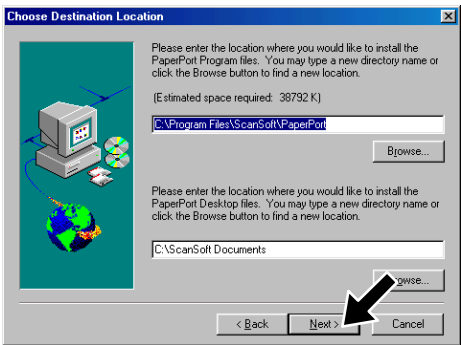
Choose Destination Location

Please enter the location where you would like to install the PaperPort Program files. You may type a new directory name or click the Browse button to find a new location.

(Estimated space required: 38792 K)

C:\Program Files\ScanSoft\PaperPort

Browse...

Please enter the location where you would like to install the PaperPort Desktop files. You may type a new directory name or click the Browse button to find a new location.

C:\ScanSoft Documents

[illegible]owse...

< Back

Next >

Cancel